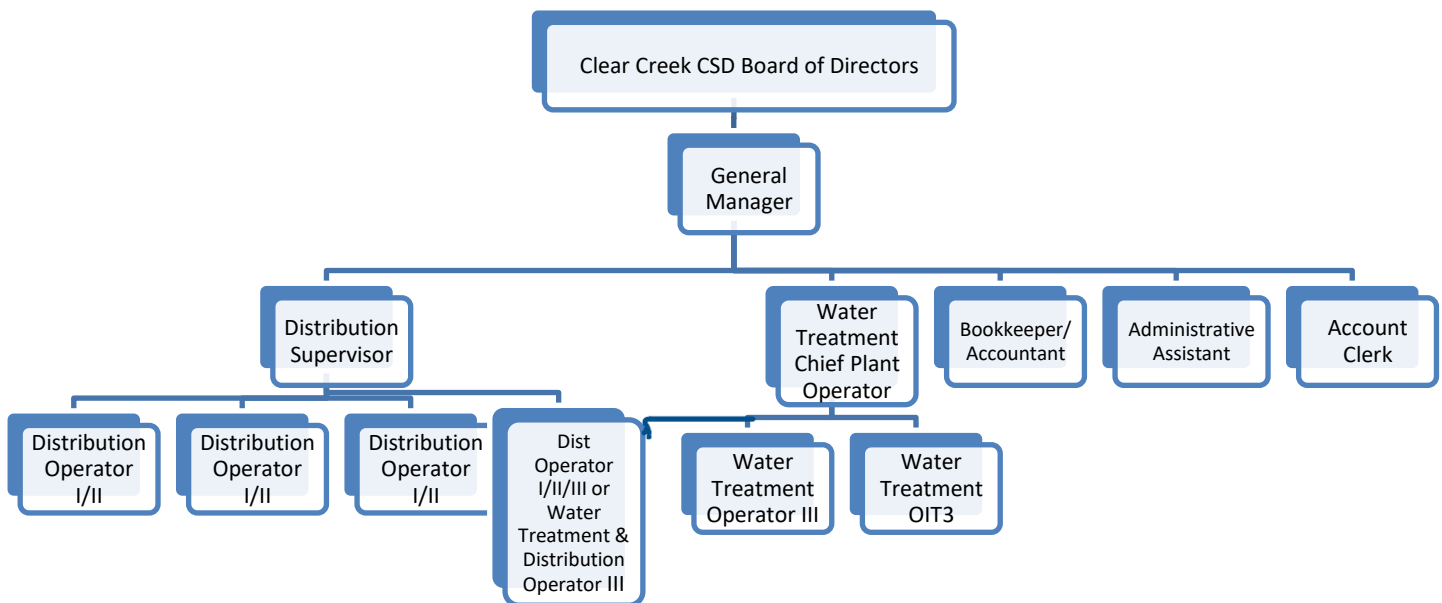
Clear Creek CSD Board of Directors

General Manager

Distribution Supervisor

Water Treatment Chief Plant Operator

Bookkeeper/ Accountant

Administrative Assistant

Account Clerk

Distribution Operator I/II

Distribution Operator I/II

Distribution Operator I/II

Dist Operator I/II/III or Water Treatment & Distribution Operator III

Water Treatment Operator III

Water Treatment OIT3